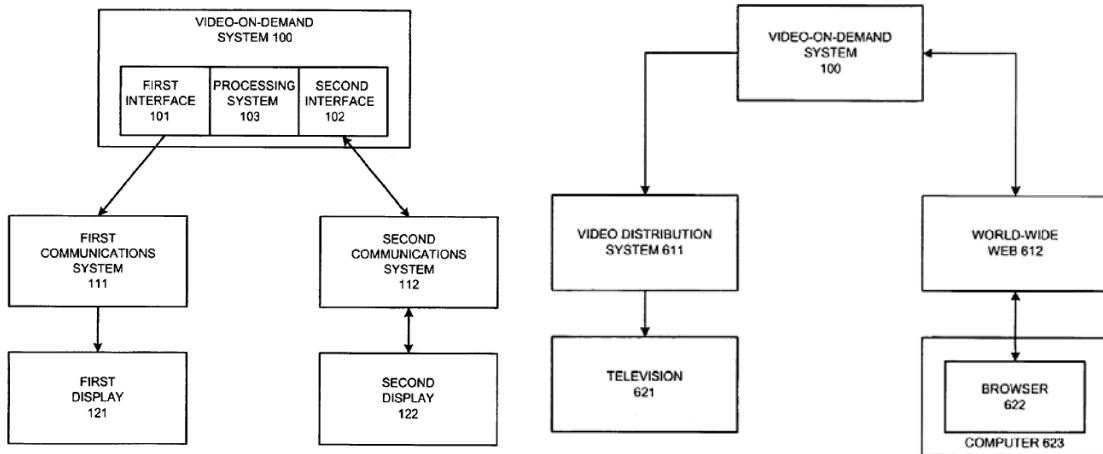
VIDEO-ON-DEMAND SYSTEM 100

FIRST INTERFACE 101

PROCESSING SYSTEM 103

SECOND INTERFACE 102

FIRST COMMUNICATIONS SYSTEM 111

SECOND COMMUNICATIONS SYSTEM 112

FIRST DISPLAY 121

SECOND DISPLAY 122

VIDEO-ON-DEMAND SYSTEM 100

VIDEO DISTRIBUTION SYSTEM 611

WORLD-WIDE WEB 612

TELEVISION 621

BROWSER 622

COMPUTER 623